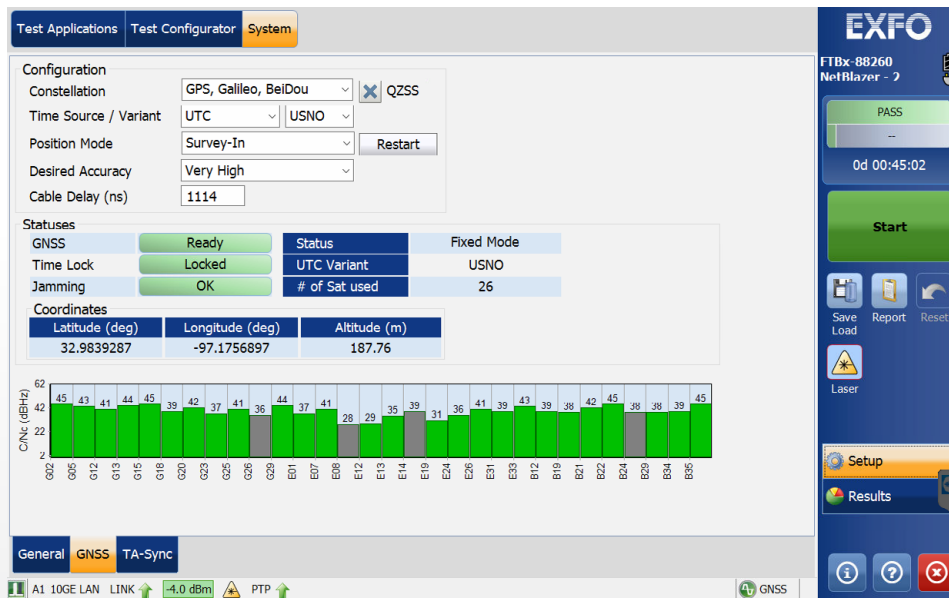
Test Applications | Test Configurator | System

EXFO
FTBx-88260
NetBlazer - 2

Configuration
Constellation GPS, Galileo, BeiDou QZSS
Time Source / Variant UTC USNO
Position Mode Survey-In Restart
Desired Accuracy Very High
Cable Delay (ns) 1114

Statuses
| GNSS | Ready | Status | Fixed Mode |
|---|---|---|---|
| Time Lock | Locked | UTC Variant | USNO |
| Jamming | OK | # of Sat used | 26 |

Coordinates
| Latitude (deg) | Longitude (deg) | Altitude (m) |
|---|---|---|
| 32.9839287 | -97.1756897 | 187.76 |

C/Nc (dBHz)
62
42
22
2

45 43 41 44 45 39 42 37 41 36 44 37 41 28 29 35 39 31 36 41 39 43 39 38 42 45 38 38 39 45

G02 G05 G12 G13 G15 G18 G20 G23 G25 G26 G29 E01 E07 E08 E12 E13 E14 E19 E24 E26 E31 E33 B12 B19 B21 B22 B24 B29 B34 B35

PASS
--
0d 00:45:02
Start
Save Load
Report
Reset
Laser
Setup
Results

General | GNSS | TA-Sync

A1 10GE LAN LINK -4.0 dBm PTP GNSS